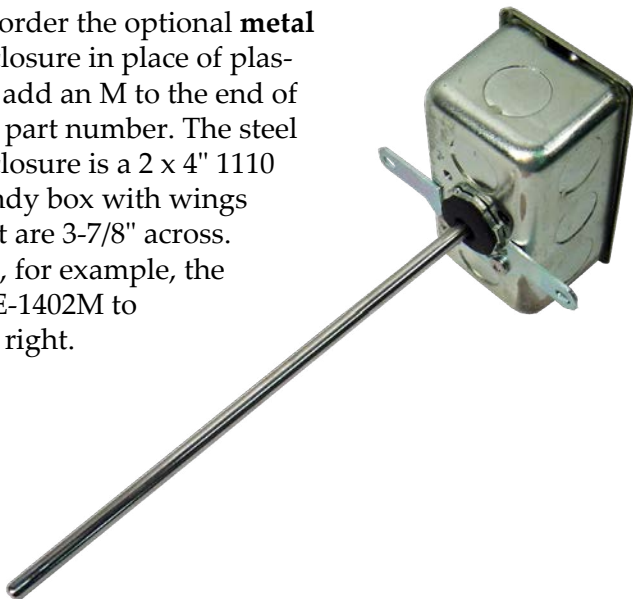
order the optional **metal** losure in place of plas- add an M to the end of part number. The steel losure is a 2 x 4" 1110 ndy box with wings t are 3-7/8" across. , for example, the E-1402M to right.